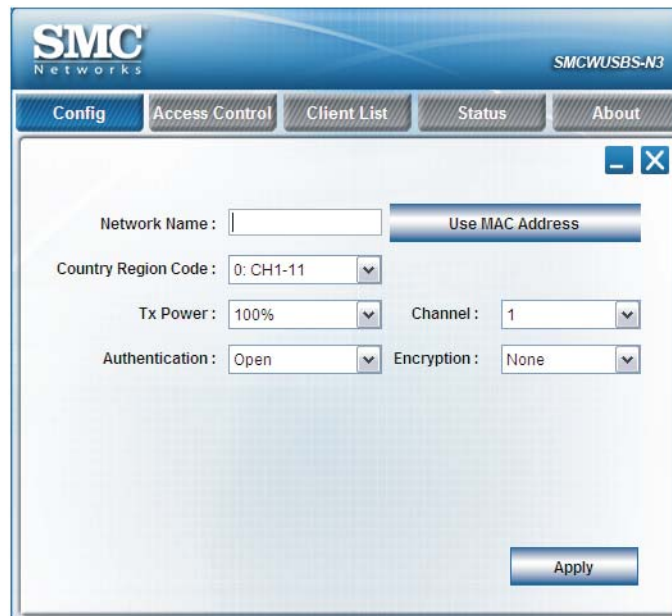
SMC
Networks

SMCWUSBS-N3

Config
Access Control
Client List
Status
About

Network Name :
Use MAC Address

Country Region Code : 0: CH1-11

Tx Power : 100%
Channel : 1

Authentication : Open
Encryption : None

Apply